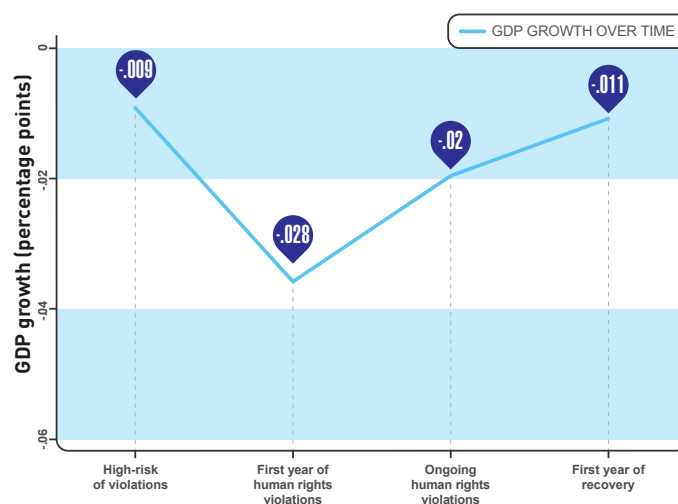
GDP GROWTH OVER TIME

GDP growth (percentage points)

0
-.02
-.04
-.06

-.009
-.028
-.02
-.011

High-risk of violations
First year of human rights violations
Ongoing human rights violations
First year of recovery